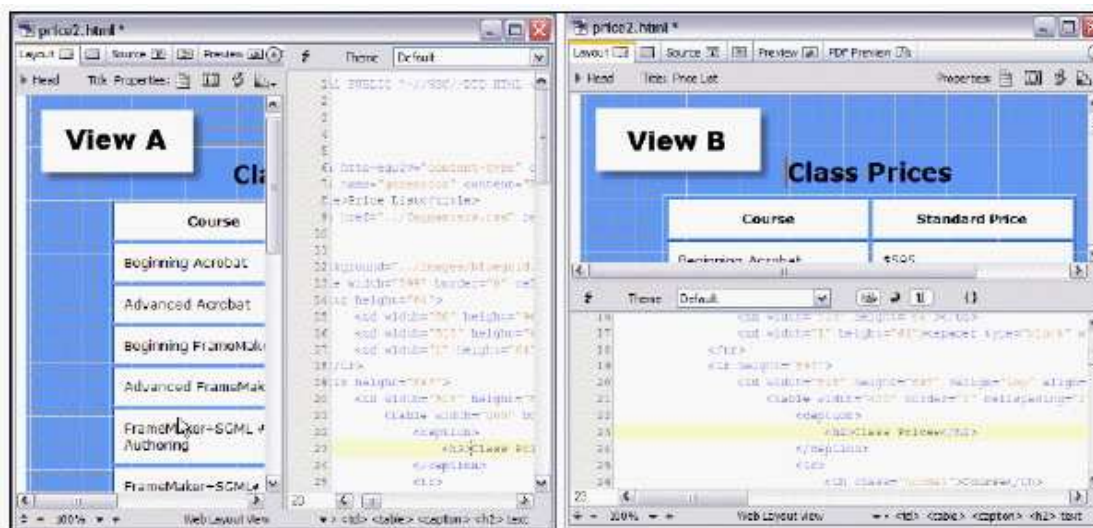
price2.html *

Layout Source Preview

Head Title: Properties:

Theme Default

View A

Cla

Course

Beginning Acrobat

Advanced Acrobat

Beginning FrameMak

Advanced FrameMak

FrameMaker+SGML Authoring

FrameMaker+SGML

<!DOCTYPE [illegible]

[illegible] http-equiv="content-type" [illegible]

name="generator" content="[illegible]

<title>Price List</title>

href="../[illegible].css" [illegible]

kground="../images/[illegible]

e width="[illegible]" border="0" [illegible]

r height="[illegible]">

<td width="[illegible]" height="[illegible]

<td width="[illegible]" height="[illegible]

<td width="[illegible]" height="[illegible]

</tr>

r height="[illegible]">

<td width="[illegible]" height="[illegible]

<table width="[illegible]" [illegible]

<caption>

<h2>Class Pri

</caption>

<tr>

100% Web Layout View <td> <table> <caption> <h2> text

price2.html *

Layout Source Preview PDF Preview

Head Title: Price List Properties

View B

Class Prices

| Course | Standard Price |
|---|---|
| Beginning Acrobat | $595 |

Theme Default

<td width="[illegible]" height="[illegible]"></td>

<td width="1" height="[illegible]"><spacer type="block" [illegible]

</tr>

<tr height="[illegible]">

<td width="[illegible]" height="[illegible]" valign="top" align=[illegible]

<table width="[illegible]" border="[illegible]" cellspacing="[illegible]

<caption>

<h2>Class Prices</h2>

</caption>

<tr>

<th class="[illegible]">Course</th>

100% Web Layout View <td> <table> <caption> <h2> text